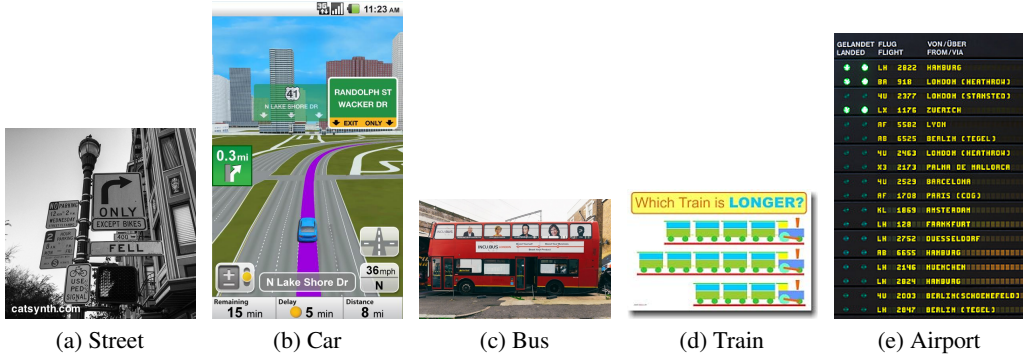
ONLY
EXCEPT BIKES
FELL
USE PED SIGNAL
catsynth.com
(a) Street

11:23 AM
41
N LAKE SHORE DR
RANDOLPH ST
WACKER DR
EXIT ONLY
0.3mi
N Lake Shore Dr
36mph
N
Remaining 15 min
Delay 5 min
Distance 8 mi
(b) Car

(c) Bus

Which Train is LONGER?
(d) Train

| GELANDET LANDED | FLUG FLIGHT | | VON/ÜBER FROM/VIA |
|---|---|---|---|
| | LH | 2822 | HAMBURG |
| | BA | 918 | LONDON (HEATHROW) |
| | 4U | 2377 | LONDON (STANSTED) |
| | LX | 1176 | ZUERICH |
| | AF | 5582 | LYON |
| | AB | 6525 | BERLIN (TEGEL) |
| | 4U | 2463 | LONDON (HEATHROW) |
| | X3 | 2173 | PALMA DE MALLORCA |
| | 4U | 2529 | BARCELONA |
| | AF | 1708 | PARIS (CDG) |
| | KL | 1869 | AMSTERDAM |
| | LH | 129 | FRANKFURT |
| | LH | 2752 | DUESSELDORF |
| | AB | 6655 | HAMBURG |
| | LH | 2146 | MUENCHEN |
| | LH | 2824 | HAMBURG |
| | 4U | 2003 | BERLIN(SCHOENEFELD) |
| | LH | 2047 | BERLIN (TEGEL) |

(e) Airport